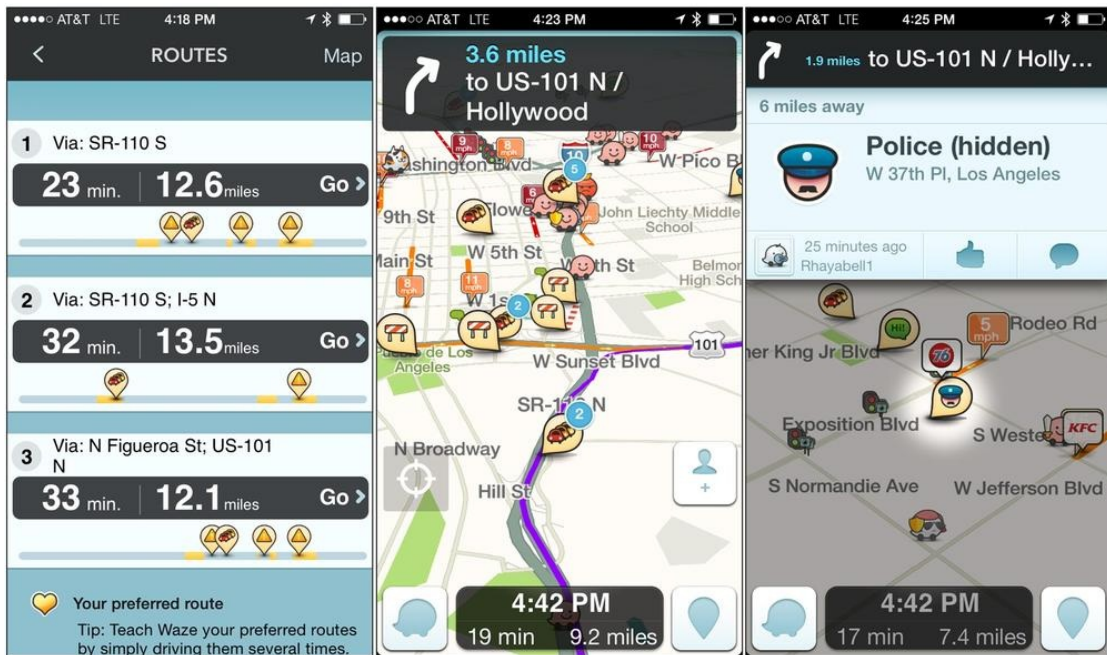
●●●●○ AT&T LTE 4:18 PM

ROUTES Map

1 Via: SR-110 S

23 min. 12.6miles Go

2 Via: SR-110 S; I-5 N

32 min. 13.5miles Go

3 Via: N Figueroa St; US-101 N

33 min. 12.1miles Go

Your preferred route

Tip: Teach Waze your preferred routes by simply driving them several times.

●●●○○ AT&T LTE 4:23 PM

3.6 miles to US-101 N / Hollywood

ashington Blvd
W Pico Bl
9th St
Flowe
John Liechty Middle School
W 5th St
W 6th St
Main St
Belmon High Sch
W 1s
Pueblo de Los Angeles
W Sunset Blvd
101
SR-110 N
N Broadway
Hill St
9 mph
8 mph
10 mph
11 mph
8 mph
5
2
2

4:42 PM
19 min 9.2 miles

●●●○○ AT&T LTE 4:25 PM

1.9 miles to US-101 N / Holly…

6 miles away

Police (hidden)
W 37th Pl, Los Angeles

25 minutes ago
Rhayabell1

Rodeo Rd
er King Jr Blvd
5 mph
Hi!
76
Exposition Blvd
S Weste
KFC
S Normandie Ave
W Jefferson Blvd

4:42 PM
17 min 7.4 miles